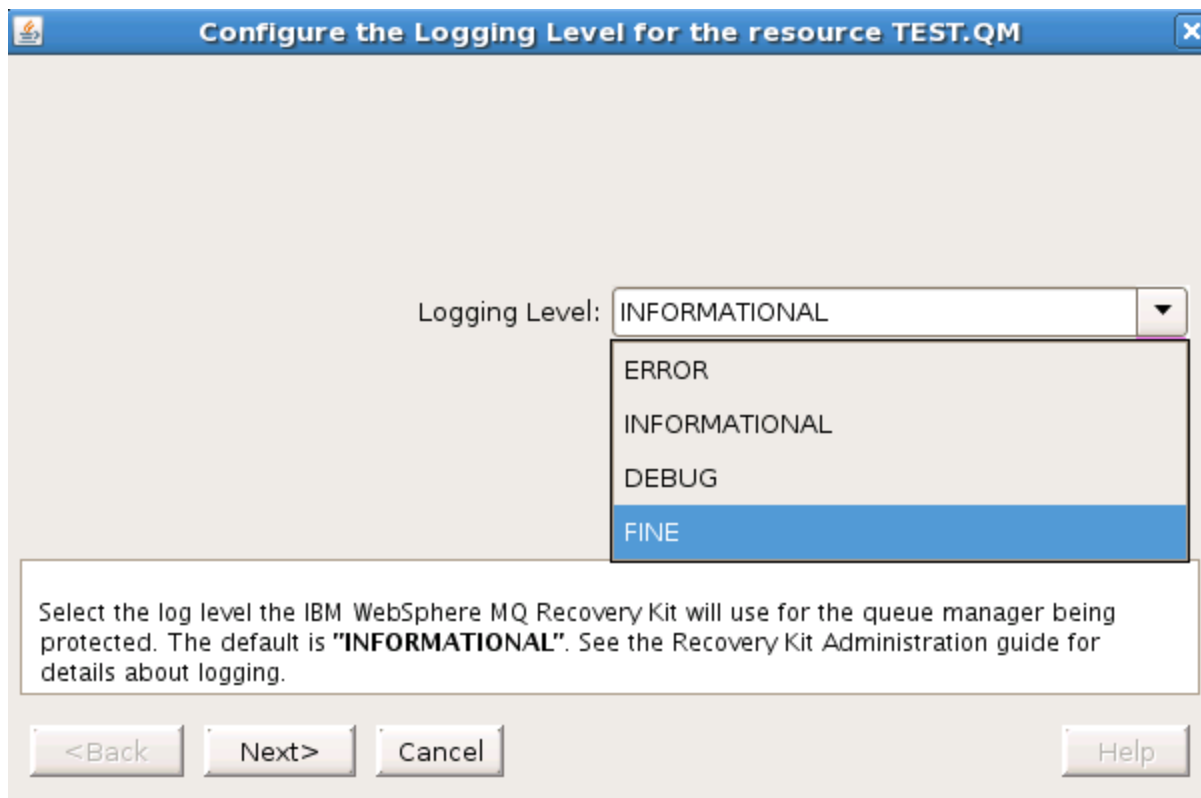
Configure the Logging Level for the resource TEST.QM

Logging Level: INFORMATIONAL

ERROR
INFORMATIONAL
DEBUG
FINE

Select the log level the IBM WebSphere MQ Recovery Kit will use for the queue manager being protected. The default is **"INFORMATIONAL"**. See the Recovery Kit Administration guide for details about logging.

<Back Next> Cancel Help